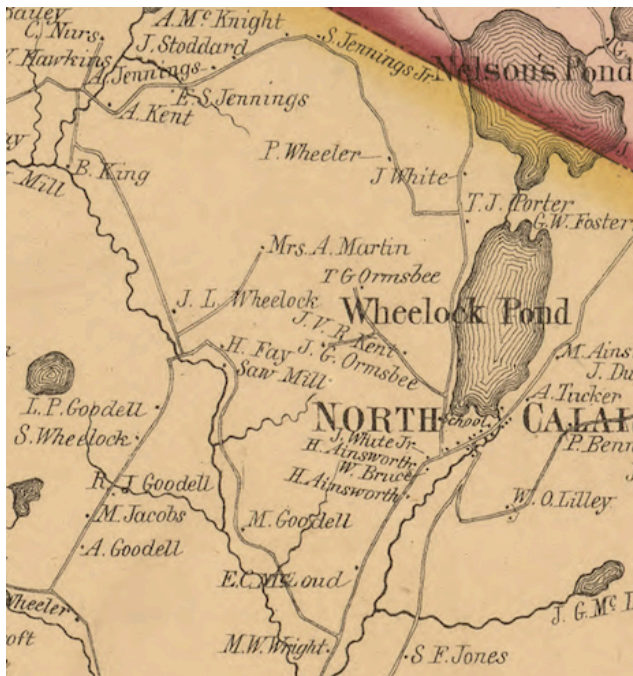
Bailey
C. Nurs.
W. Hawkins
A. Mc Knight
J. Stoddard
A. Jennings
S. Jennings Jr.
Nelson's Pond
E. S. Jennings
A. Kent
P. Wheeler
J. White
B. King
Mill
T. J. Porter
G. W. Foster
Mrs. A. Martin
T. G. Ormsbee
J. L. Wheelock
Wheelock Pond
J. V. R. Kent
H. Fay
J. G. Ormsbee
Saw Mill
M. Ains
J. Du
L. P. Goodell
A. Tucker
NORTH
CALAI
S. Wheelock
School
J. White Jr.
H. Ainsworth
P. Benn
W. Bruce
H. Ainsworth
R. J. Goodell
W. O. Lilley
M. Jacobs
M. Goodell
A. Goodell
E. C. McLoud
Wheeler
J. G. Mc I
oft
M. W. Wright
S. F. Jones